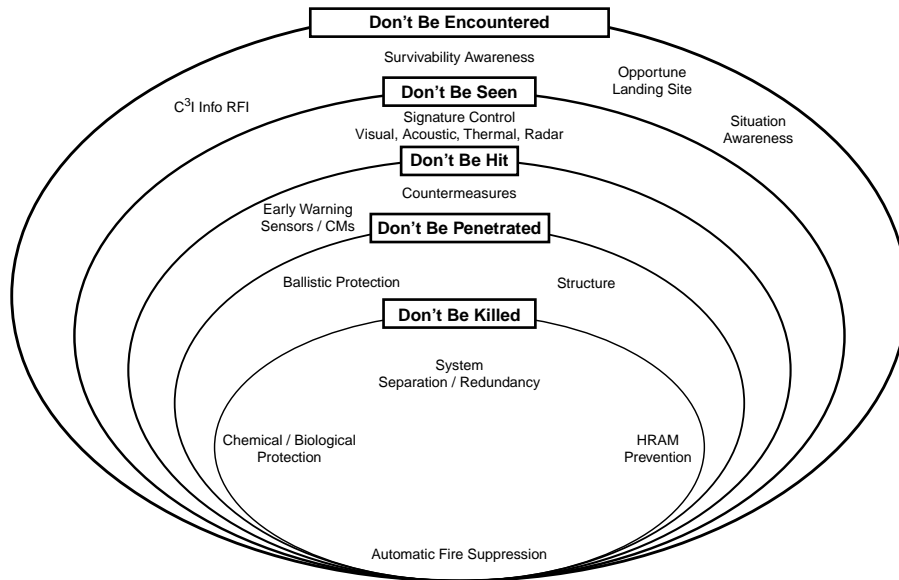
Don't Be Encountered

Survivability Awareness

C$^3$I Info RFI

Opportune Landing Site

Situation Awareness

Don't Be Seen

Signature Control Visual, Acoustic, Thermal, Radar

Don't Be Hit

Countermeasures

Early Warning Sensors / CMs

Don't Be Penetrated

Ballistic Protection

Structure

Don't Be Killed

System Separation / Redundancy

Chemical / Biological Protection

HRAM Prevention

Automatic Fire Suppression